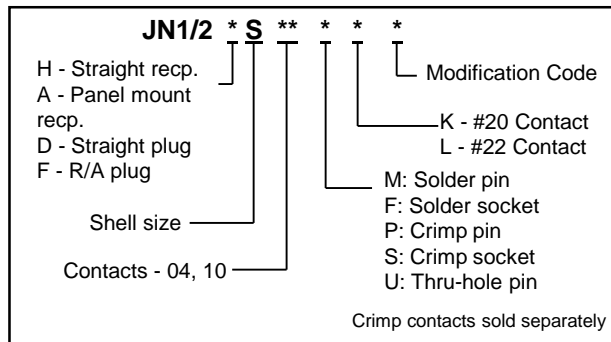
JN1/2 * S ** * * *

Modification Code

H - Straight recp.
A - Panel mount recp.
D - Straight plug
F - R/A plug

K - #20 Contact
L - #22 Contact

M: Solder pin
F: Solder socket
P: Crimp pin
S: Crimp socket
U: Thru-hole pin

Shell size

Contacts - 04, 10

Crimp contacts sold separately